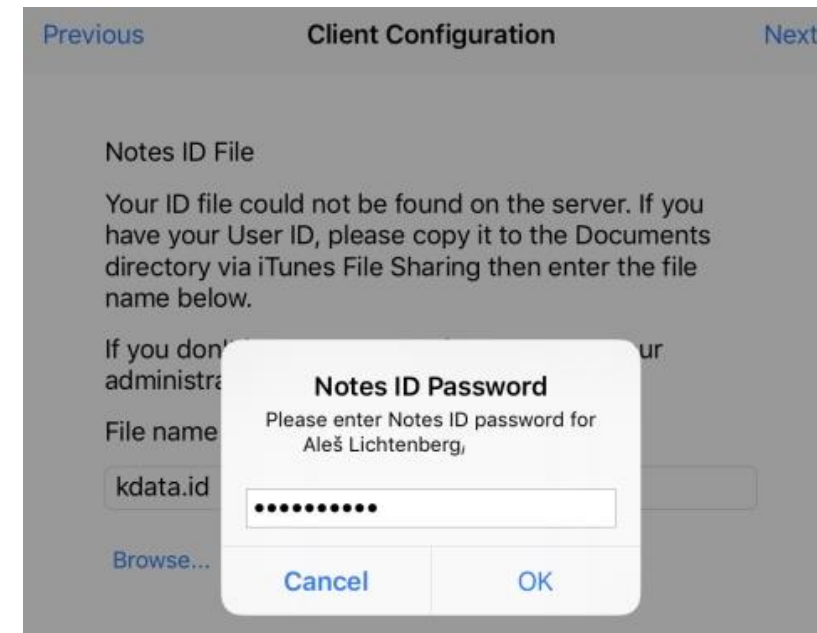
Previous Client Configuration Next

Notes ID File

Your ID file could not be found on the server. If you have your User ID, please copy it to the Documents directory via iTunes File Sharing then enter the file name below.

If you don'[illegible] ur administra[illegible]

File name

kdata.id

Browse...

Notes ID Password

Please enter Notes ID password for Aleš Lichtenberg,

•••••••••••

Cancel OK